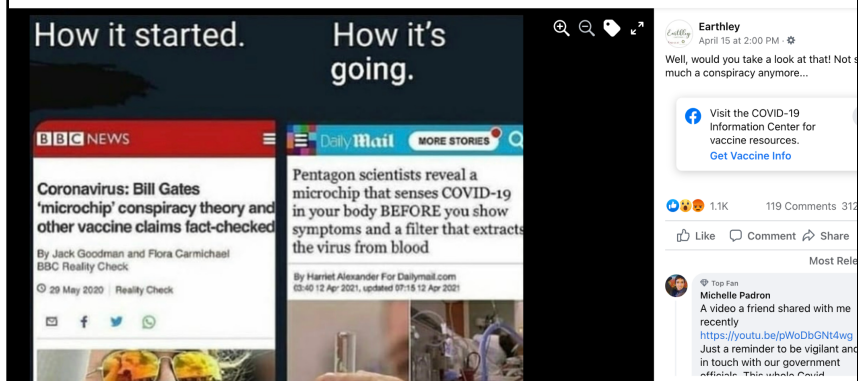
How it started.

How it's going.

BBC NEWS

Coronavirus: Bill Gates 'microchip' conspiracy theory and other vaccine claims fact-checked

By Jack Goodman and Flora Carmichael
BBC Reality Check

29 May 2020 | Reality Check

Daily Mail

MORE STORIES

Pentagon scientists reveal a microchip that senses COVID-19 in your body BEFORE you show symptoms and a filter that extracts the virus from blood

By Harriet Alexander For Dailymail.com
03:40 12 Apr 2021, updated 07:15 12 Apr 2021

Earthley
April 15 at 2:00 PM ·

Well, would you take a look at that! Not s much a conspiracy anymore...

Visit the COVID-19 Information Center for vaccine resources.
Get Vaccine Info

1.1K
119 Comments 312

Like
Comment
Share

Most Rele

Top Fan
Michelle Padron
A video a friend shared with me recently
https://youtu.be/pWoDbGNt4wg
Just a reminder to be vigilant and in touch with our government officials. This whole Covid